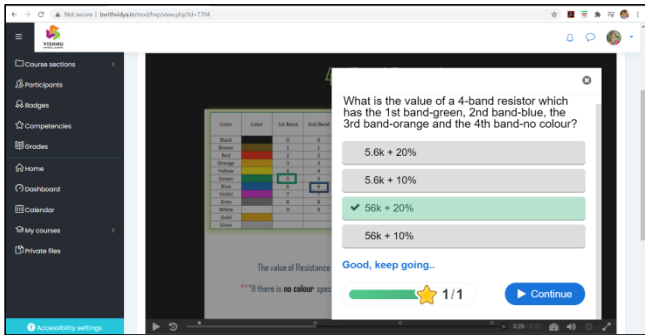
Not secure | bvrithvidya.in/mod/hvp/view.php?id=7704

VISHNU

Course sections
Participants
Badges
Competencies
Grades
Home
Dashboard
Calendar
My courses
Private files

Accessibility settings

| Color | Color | 1st Band | 2nd Band |
|---|---|---|---|
| Black | | 0 | 0 |
| Brown | | 1 | 1 |
| Red | | 2 | 2 |
| Orange | | 3 | 3 |
| Yellow | | 4 | 4 |
| Green | | 5 | 5 |
| Blue | | 6 | 6 |
| Violet | | 7 | 7 |
| Grey | | 8 | 8 |
| White | | 9 | 9 |
| Gold | | | |
| Silver | | | |

The value of Resistance
**If there is no colour spec

What is the value of a 4-band resistor which has the 1st band-green, 2nd band-blue, the 3rd band-orange and the 4th band-no colour?

5.6k + 20%

5.6k + 10%

56k + 20%

56k + 10%

Good, keep going..

1/1

Continue

3:26 / 6:26